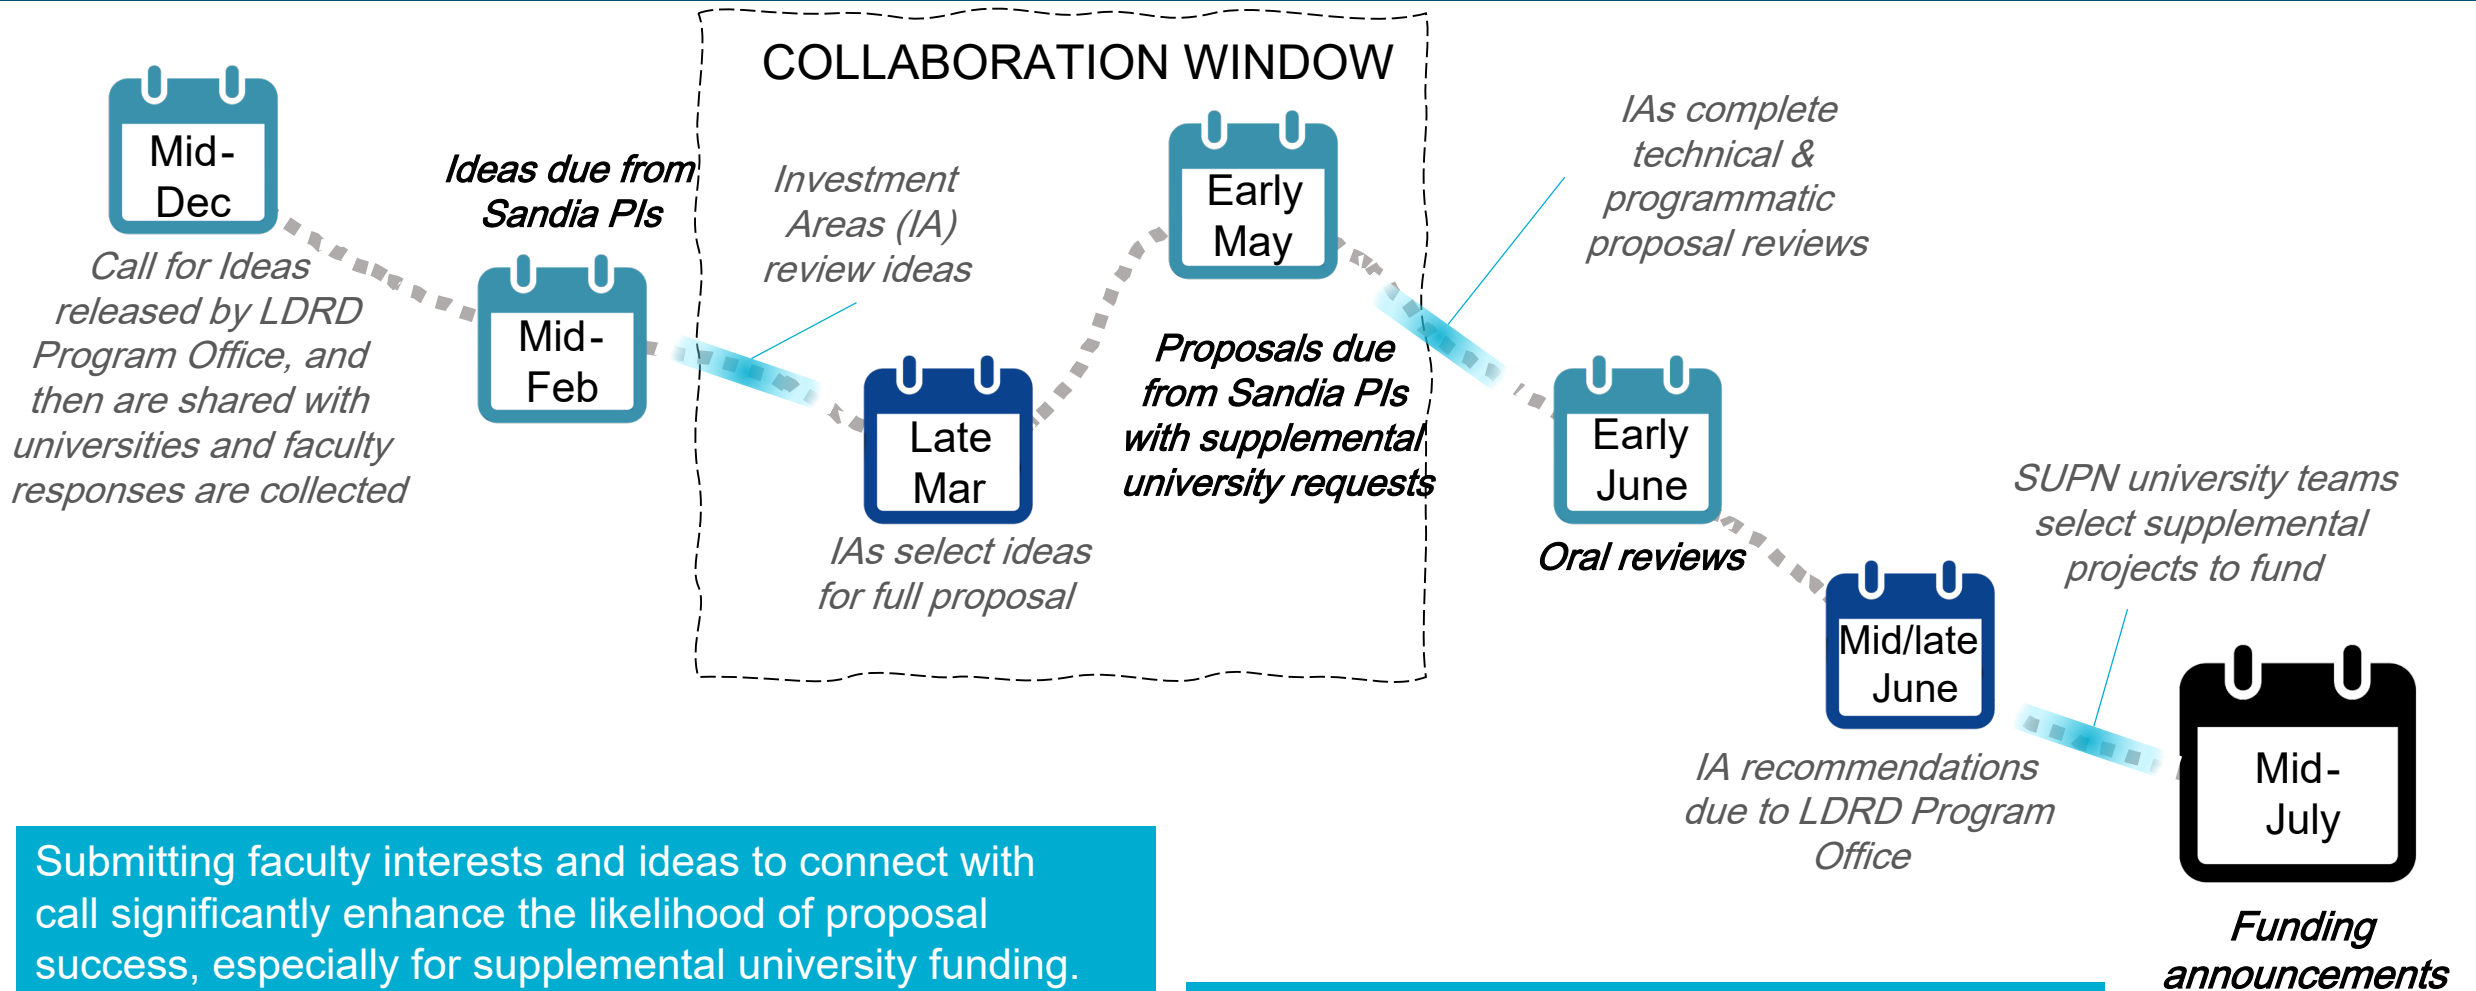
Mid-Dec

Call for Ideas released by LDRD Program Office, and then are shared with universities and faculty responses are collected

Ideas due from Sandia PIs

Mid-Feb

COLLABORATION WINDOW

Investment Areas (IA) review ideas

Late Mar

IAs select ideas for full proposal

Early May

Proposals due from Sandia PIs with supplemental university requests

IAs complete technical & programmatic proposal reviews

Early June

Oral reviews

SUPN university teams select supplemental projects to fund

Mid/late June

IA recommendations due to LDRD Program Office

Mid-July

Funding announcements

Submitting faculty interests and ideas to connect with call significantly enhance the likelihood of proposal success, especially for supplemental university funding.